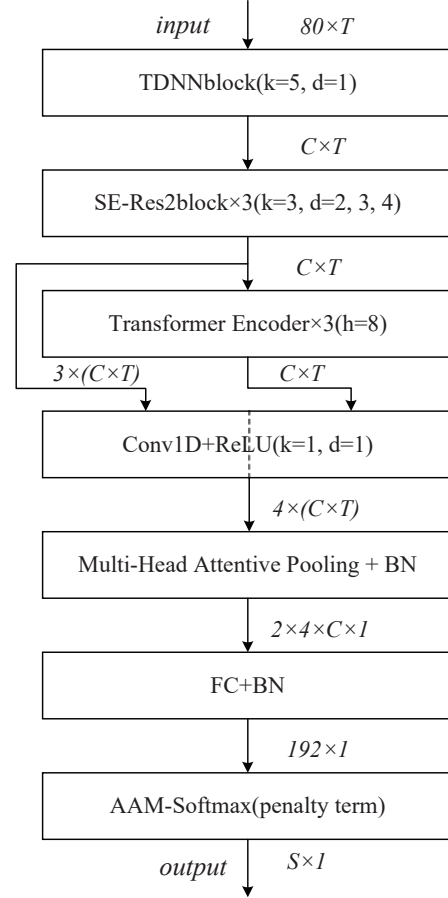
input
80×T

TDNNblock(k=5, d=1)

C×T

SE-Res2block×3(k=3, d=2, 3, 4)

C×T

Transformer Encoder×3(h=8)

3×(C×T)

C×T

Conv1D+ReLU(k=1, d=1)

4×(C×T)

Multi-Head Attentive Pooling + BN

2×4×C×1

FC+BN

192×1

AAM-Softmax(penalty term)

output
S×1